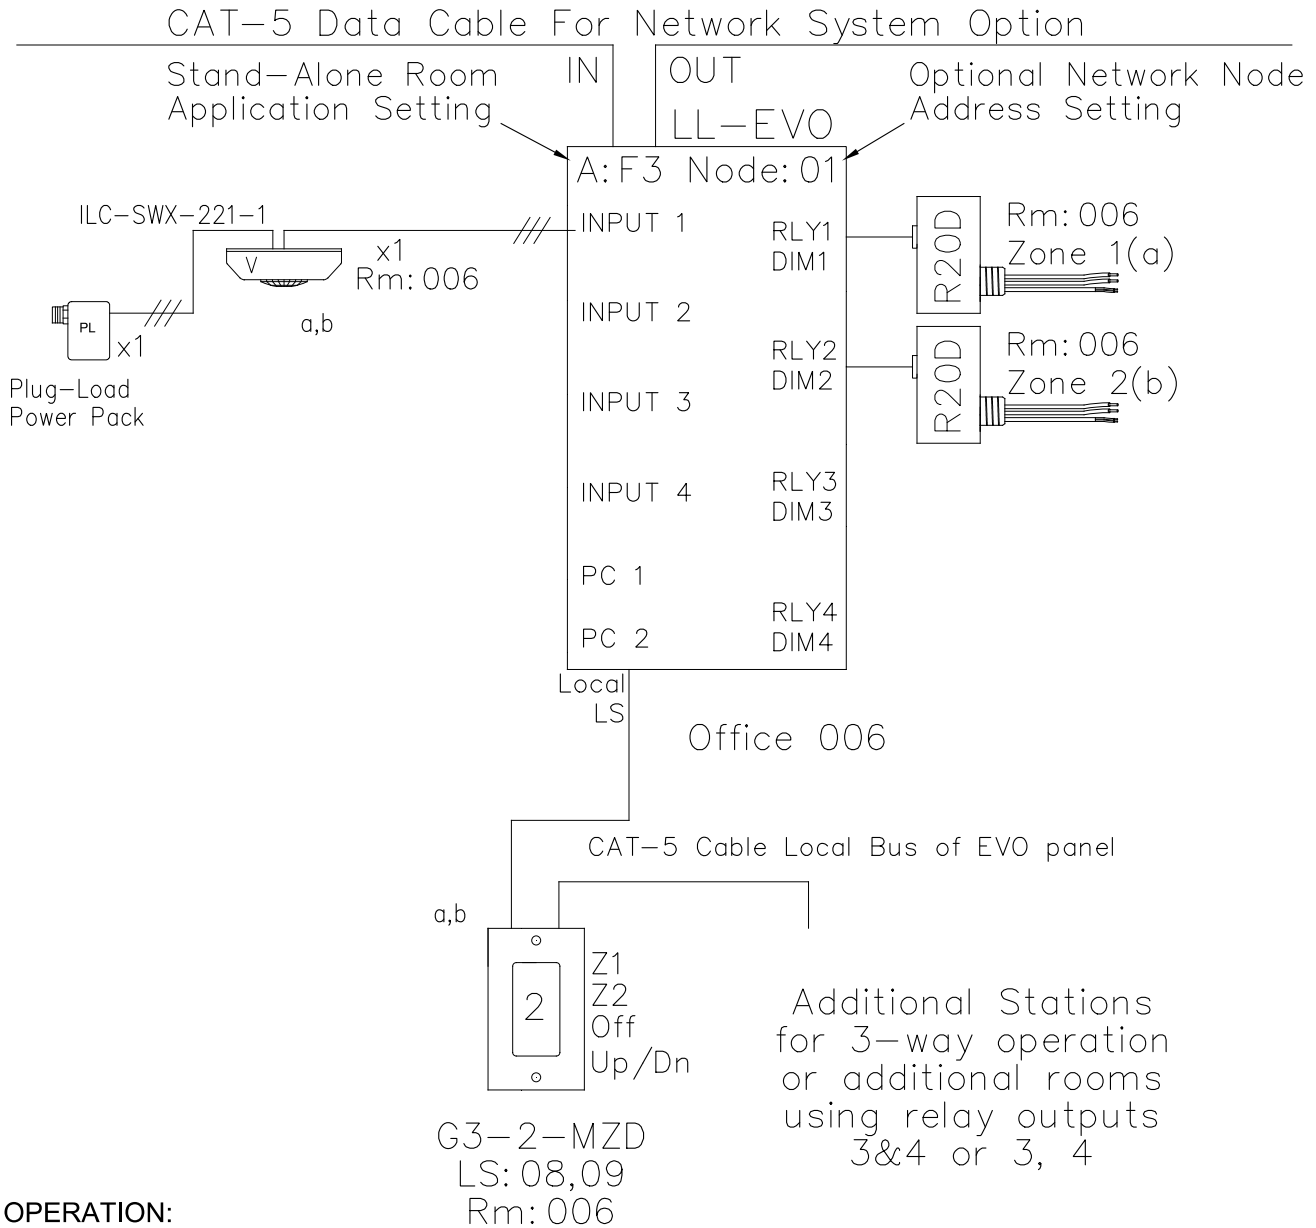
CAT-5 Data Cable For Network System Option

Stand-Alone Room Application Setting

IN

OUT

LL-EVO

Optional Network Node Address Setting

A: F3 Node: 01

ILC-SWX-221-1

V

x1
Rm: 006

a,b

PL

x1

Plug-Load Power Pack

INPUT 1

INPUT 2

INPUT 3

INPUT 4

PC 1

PC 2

RLY1
DIM1

RLY2
DIM2

RLY3
DIM3

RLY4
DIM4

R20D

Rm: 006
Zone 1(a)

R20D

Rm: 006
Zone 2(b)

Local
LS

Office 006

CAT-5 Cable Local Bus of EVO panel

a,b

2

Z1
Z2
Off
Up/Dn

Additional Stations for 3-way operation or additional rooms using relay outputs 3&4 or 3, 4

G3-2-MZD
LS: 08,09
Rm: 006

OPERATION: